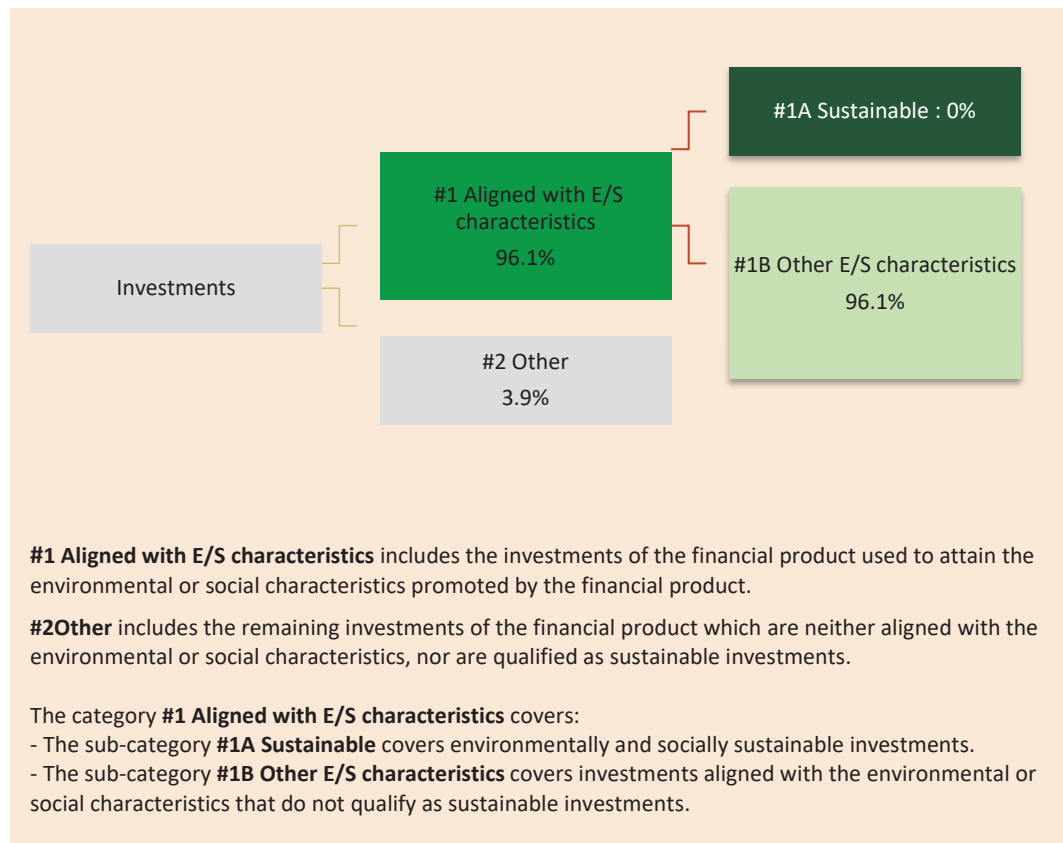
Investments

#1 Aligned with E/S characteristics
96.1%

#2 Other
3.9%

#1A Sustainable : 0%

#1B Other E/S characteristics
96.1%

**#1 Aligned with E/S characteristics** includes the investments of the financial product used to attain the environmental or social characteristics promoted by the financial product.

**#2Other** includes the remaining investments of the financial product which are neither aligned with the environmental or social characteristics, nor are qualified as sustainable investments.

The category **#1 Aligned with E/S characteristics** covers:
- The sub-category **#1A Sustainable** covers environmentally and socially sustainable investments.
- The sub-category **#1B Other E/S characteristics** covers investments aligned with the environmental or social characteristics that do not qualify as sustainable investments.